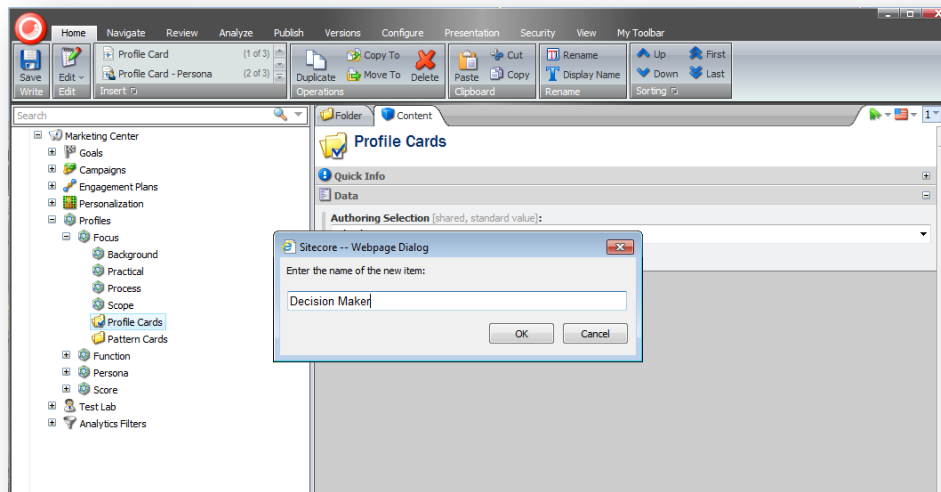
Home Navigate Review Analyze Publish Versions Configure Presentation Security View My Toolbar

Save
Write
Edit
Edit
Profile Card (1 of 3)
Profile Card - Persona (2 of 3)
Insert
Duplicate
Copy To
Move To
Delete
Operations
Cut
Copy
Paste
Clipboard
Rename
Display Name
Rename
Up
Down
First
Last
Sorting

Search

Marketing Center
Goals
Campaigns
Engagement Plans
Personalization
Profiles
Focus
Background
Practical
Process
Scope
Profile Cards
Pattern Cards
Function
Persona
Score
Test Lab
Analytics Filters

Folder
Content

Profile Cards

Quick Info
Data
Authoring Selection [shared, standard value]:

Sitecore -- Webpage Dialog
Enter the name of the new item:
Decision Maker
OK
Cancel